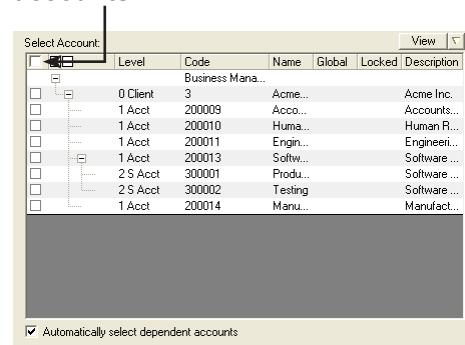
Select Account:

View

|  | Level | Code | Name | Global | Locked | Description |
|---|---|---|---|---|---|---|
|  |  | Business Mana... |  |  |  |  |
|  | 0 Client | 3 | Acme... |  |  | Acme Inc. |
|  | 1 Acct | 200009 | Acco... |  |  | Accounts... |
|  | 1 Acct | 200010 | Huma... |  |  | Human R... |
|  | 1 Acct | 200011 | Engin... |  |  | Engineeri... |
|  | 1 Acct | 200013 | Softw... |  |  | Software ... |
|  | 2 S Acct | 300001 | Produ... |  |  | Software ... |
|  | 2 S Acct | 300002 | Testing |  |  | Software ... |
|  | 1 Acct | 200014 | Manu... |  |  | Manufact... |

Automatically select dependent accounts